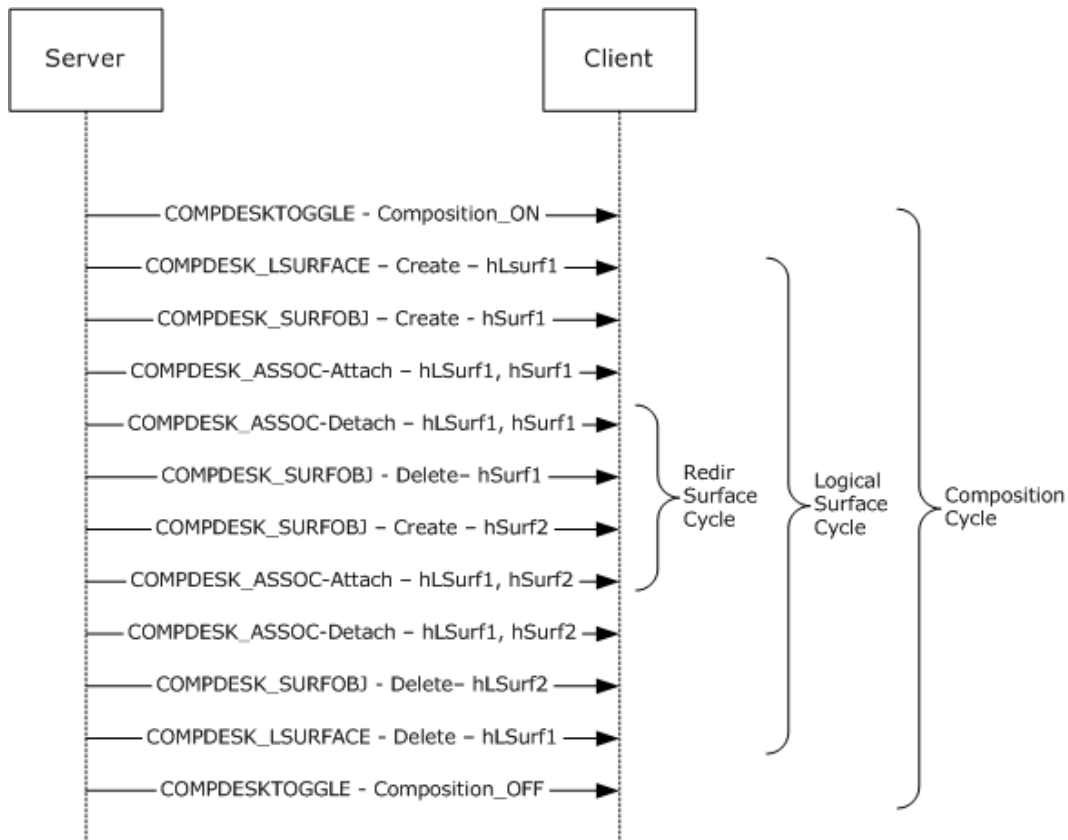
Server

Client

COMPDESKTOGGLE - Composition_ON

COMPDESK_LSURFACE – Create – hLsurf1

COMPDESK_SURFOBJ – Create - hSurf1

COMPDESK_ASSOC-Attach – hLSurf1, hSurf1

COMPDESK_ASSOC-Detach – hLSurf1, hSurf1

COMPDESK_SURFOBJ - Delete– hSurf1

COMPDESK_SURFOBJ - Create – hSurf2

COMPDESK_ASSOC-Attach – hLSurf1, hSurf2

COMPDESK_ASSOC-Detach – hLSurf1, hSurf2

COMPDESK_SURFOBJ - Delete– hLSurf2

COMPDESK_LSURFACE - Delete – hLSurf1

COMPDESKTOGGLE - Composition_OFF

Redir Surface Cycle

Logical Surface Cycle

Composition Cycle